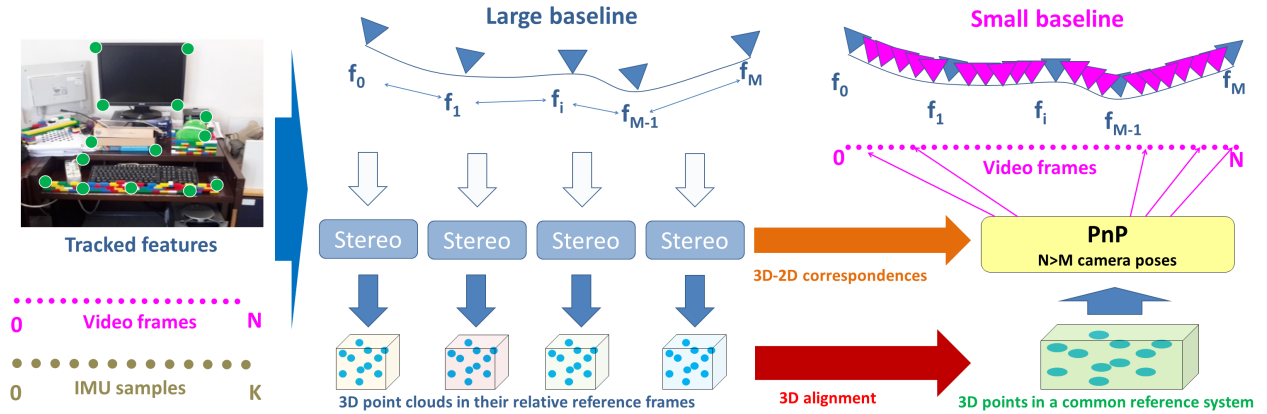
Tracked features

0 Video frames N

0 IMU samples K

Large baseline

$f_0$ $f_1$ $f_i$ $f_{M-1}$ $f_M$

Stereo Stereo Stereo Stereo

3D point clouds in their relative reference frames

Small baseline

$f_0$ $f_1$ $f_i$ $f_{M-1}$ $f_M$

0 Video frames N

3D-2D correspondences

PnP
N>M camera poses

3D alignment

3D points in a common reference system